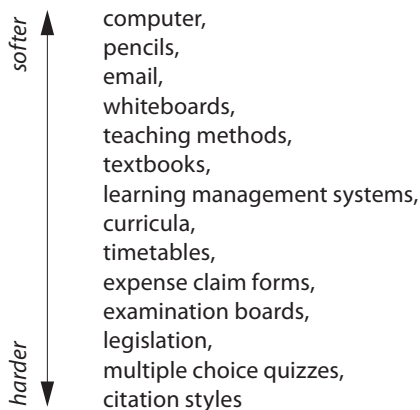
softer

harder

computer,
pencils,
email,
whiteboards,
teaching methods,
textbooks,
learning management systems,
curricula,
timetables,
expense claim forms,
examination boards,
legislation,
multiple choice quizzes,
citation styles